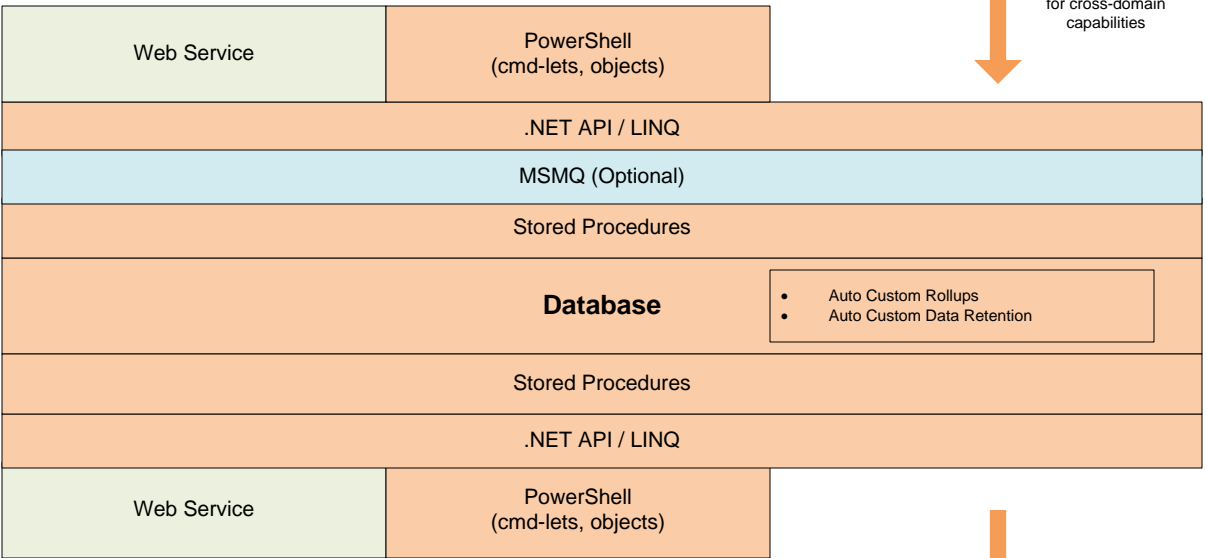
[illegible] for cross-domain capabilities

Web Service

PowerShell (cmd-lets, objects)

.NET API / LINQ

MSMQ (Optional)

Stored Procedures

Database

- Auto Custom Rollups
- Auto Custom Data Retention

Stored Procedures

.NET API / LINQ

Web Service

PowerShell (cmd-lets, objects)